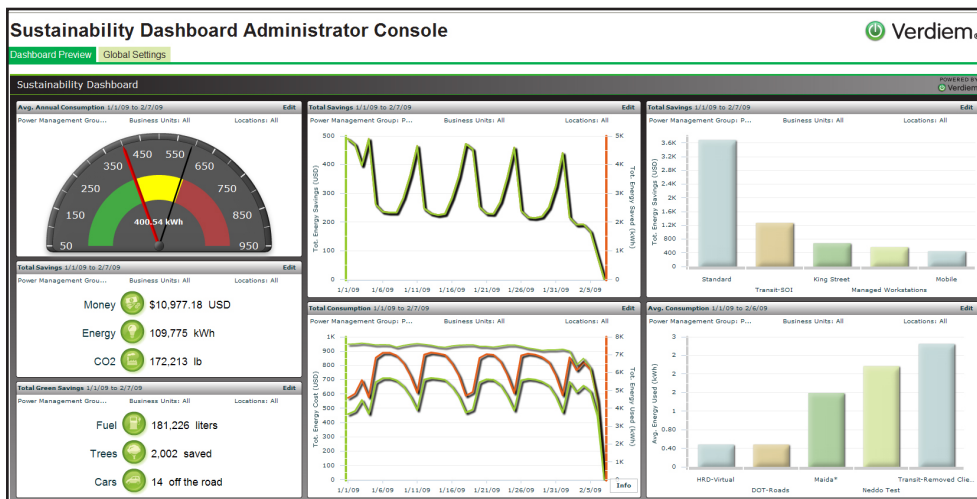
Sustainability Dashboard Administrator Console

Verdiem

Dashboard Preview | Global Settings

Sustainability Dashboard

POWERED BY Verdiem

Avg. Annual Consumption 1/1/09 to 2/7/09 Edit

Power Management Grou... Business Units: All Locations: All

50 150 250 350 450 550 650 750 850 950

400.54 kWh

Total Savings 1/1/09 to 2/7/09 Edit

Power Management Group... Business Units: All Locations: All

Money $10,977.18 USD

Energy 109,775 kWh

CO2 172,213 lb

Total Green Savings 1/1/09 to 2/7/09 Edit

Power Management Group... Business Units: All Locations: All

Fuel 181,226 liters

Trees 2,002 saved

Cars 14 off the road

Total Savings 1/1/09 to 2/7/09 Edit

Power Management Group: P... Business Units: All Locations: All

Tot. Energy Savings (USD)

500 400 300 200 100 0

Tot. Energy Saved (kWh)

5K 4K 3K 2K 1K 0

1/1/09 1/6/09 1/11/09 1/16/09 1/21/09 1/26/09 1/31/09 2/5/09

Total Consumption 1/1/09 to 2/7/09 Edit

Power Management Group: P... Business Units: All Locations: All

Tot. Energy Cost (USD)

1K 900 800 700 600 500 400 300 200 100 0

Tot. Energy Used (kWh)

8K 7K 6K 5K 4K 3K 2K 1K 0

1/1/09 1/6/09 1/11/09 1/16/09 1/21/09 1/26/09 1/31/09 2/5/09

Info

Total Savings 1/1/09 to 2/7/09 Edit

Power Management Group: P... Business Units: All Locations: All

Tot. Energy Savings (USD)

3.6K 3.2K 2.8K 2.4K 2K 1.6K 1.2K 800 400 0

Standard Transit-SOI King Street Managed Workstations Mobile

Avg. Consumption 1/1/09 to 2/6/09 Edit

Power Management Group: P... Business Units: All Locations: All

Avg. Energy Used (kWh)

3 2 2 1 1 0 0

HRD-Virtual DOT-Roads Maida* Neddo Test Transit-Removed Clie...